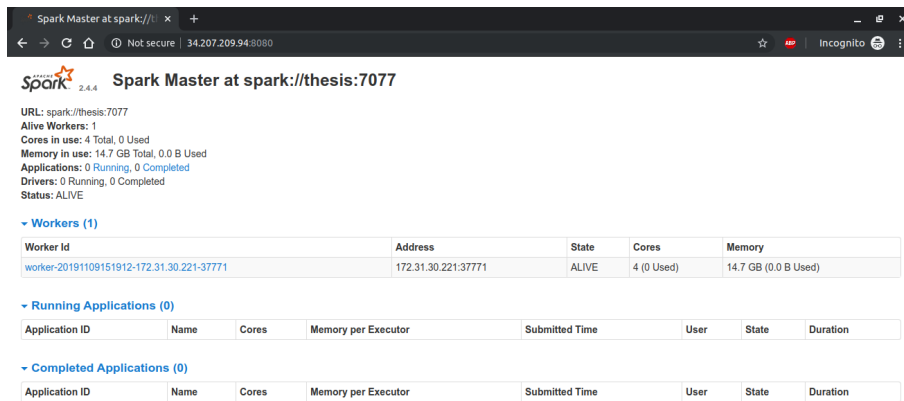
Spark Master at spark://th ×

Not secure | 34.207.209.94:8080

Incognito

APACHE Spark 2.4.4 Spark Master at spark://thesis:7077

URL: spark://thesis:7077
Alive Workers: 1
Cores in use: 4 Total, 0 Used
Memory in use: 14.7 GB Total, 0.0 B Used
Applications: 0 Running, 0 Completed
Drivers: 0 Running, 0 Completed
Status: ALIVE

Workers (1)

| Worker Id | Address | State | Cores | Memory |
|---|---|---|---|---|
| worker-20191109151912-172.31.30.221-37771 | 172.31.30.221:37771 | ALIVE | 4 (0 Used) | 14.7 GB (0.0 B Used) |

Running Applications (0)

| Application ID | Name | Cores | Memory per Executor | Submitted Time | User | State | Duration |
|---|---|---|---|---|---|---|---|

Completed Applications (0)

| Application ID | Name | Cores | Memory per Executor | Submitted Time | User | State | Duration |
|---|---|---|---|---|---|---|---|